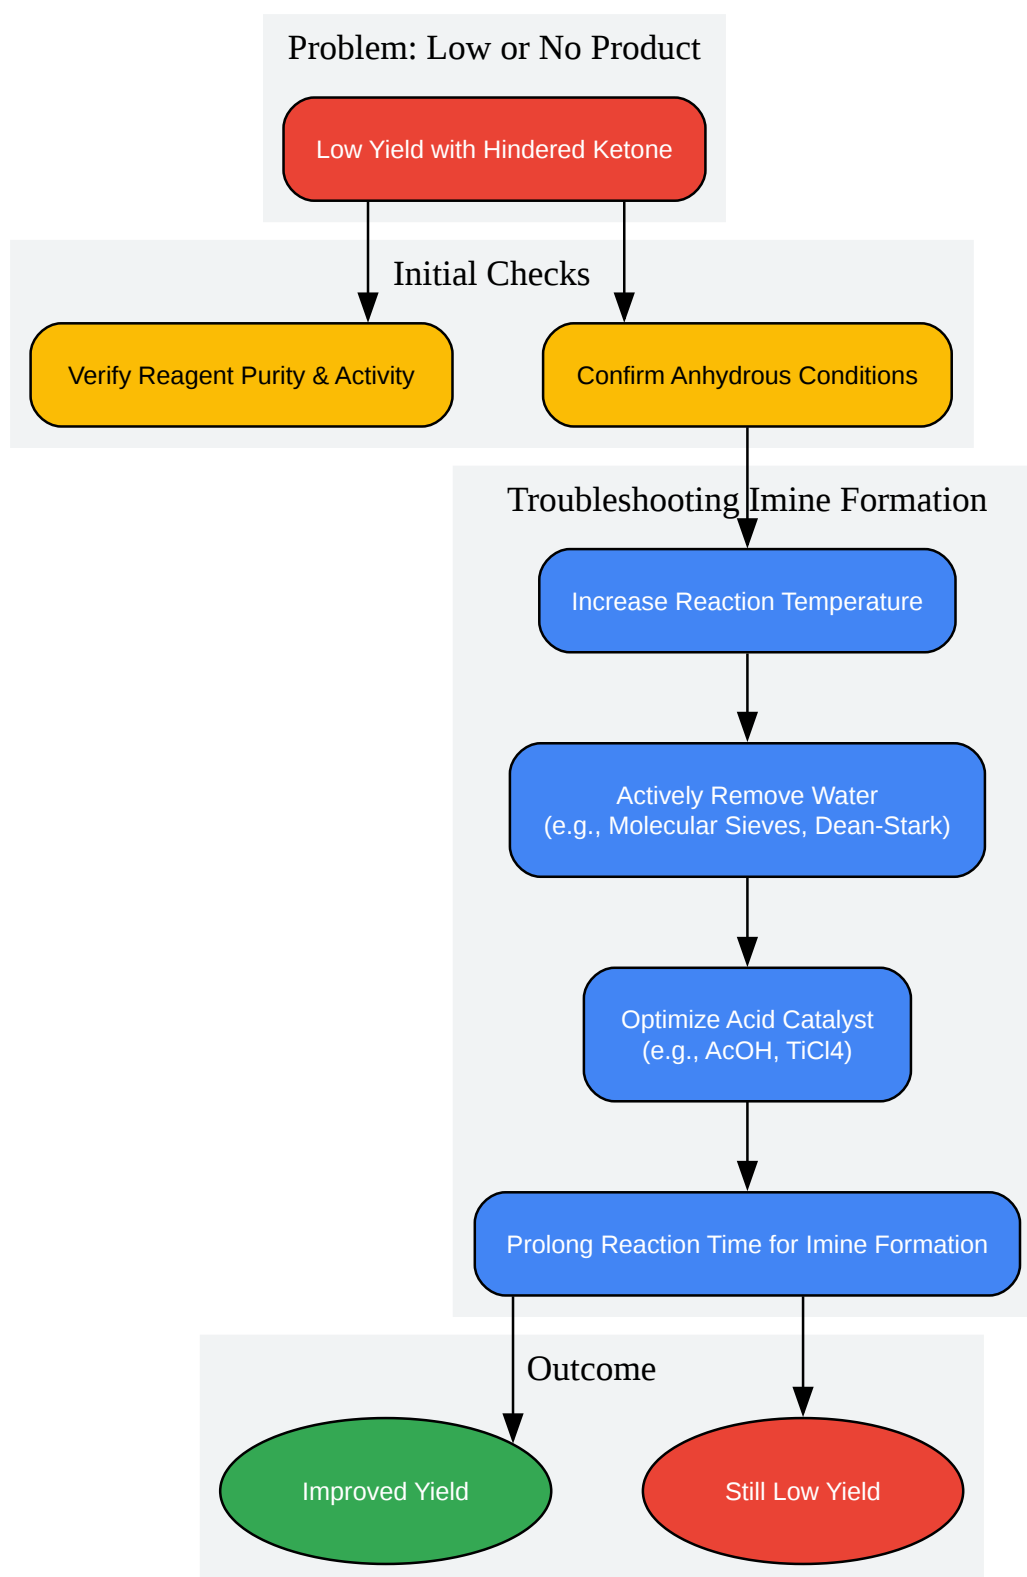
Problem: Low or No Product

Low Yield with Hindered Ketone

Initial Checks

Verify Reagent Purity & Activity

Confirm Anhydrous Conditions

Troubleshooting Imine Formation

Increase Reaction Temperature

Actively Remove Water
(e.g., Molecular Sieves, Dean-Stark)

Optimize Acid Catalyst
(e.g., AcOH, TiCl4)

Prolong Reaction Time for Imine Formation

Outcome

Improved Yield

Still Low Yield